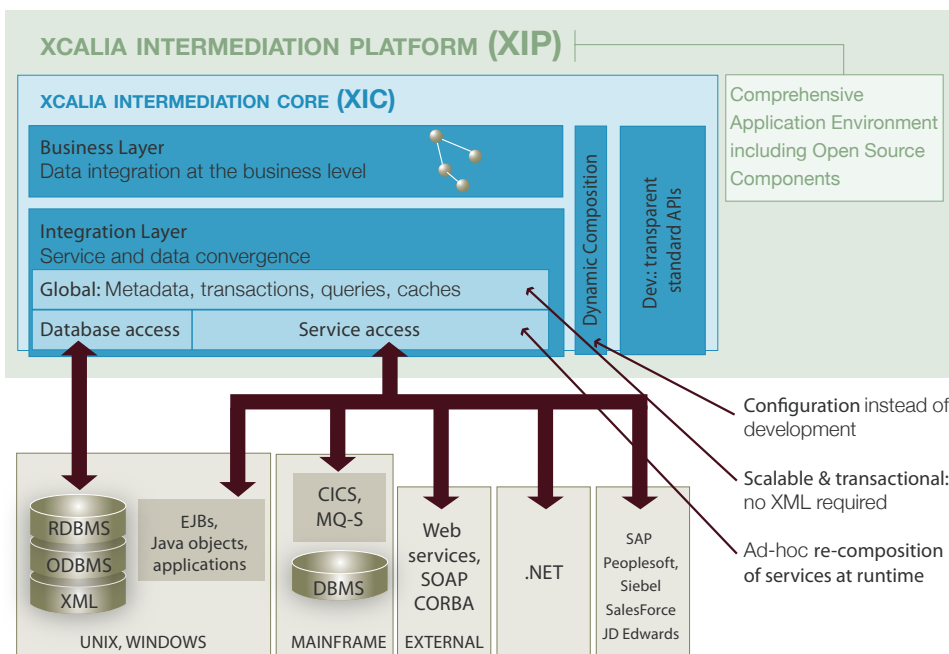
XCALIA INTERMEDIATION PLATFORM (XIP)

Comprehensive Application Environment including Open Source Components

XCALIA INTERMEDIATION CORE (XIC)

Business Layer
Data integration at the business level

Integration Layer
Service and data convergence

Global: Metadata, transactions, queries, caches

Database access

Service access

Dynamic Composition

Dev.: transparent standard APIs

Configuration instead of development

Scalable & transactional: no XML required

Ad-hoc re-composition of services at runtime

RDBMS
ODBMS
XML

EJBs, Java objects, applications

UNIX, WINDOWS

CICS, MQ-S

DBMS

MAINFRAME

Web services, SOAP CORBA

EXTERNAL

.NET

SAP
Peoplesoft,
Siebel
SalesForce
JD Edwards